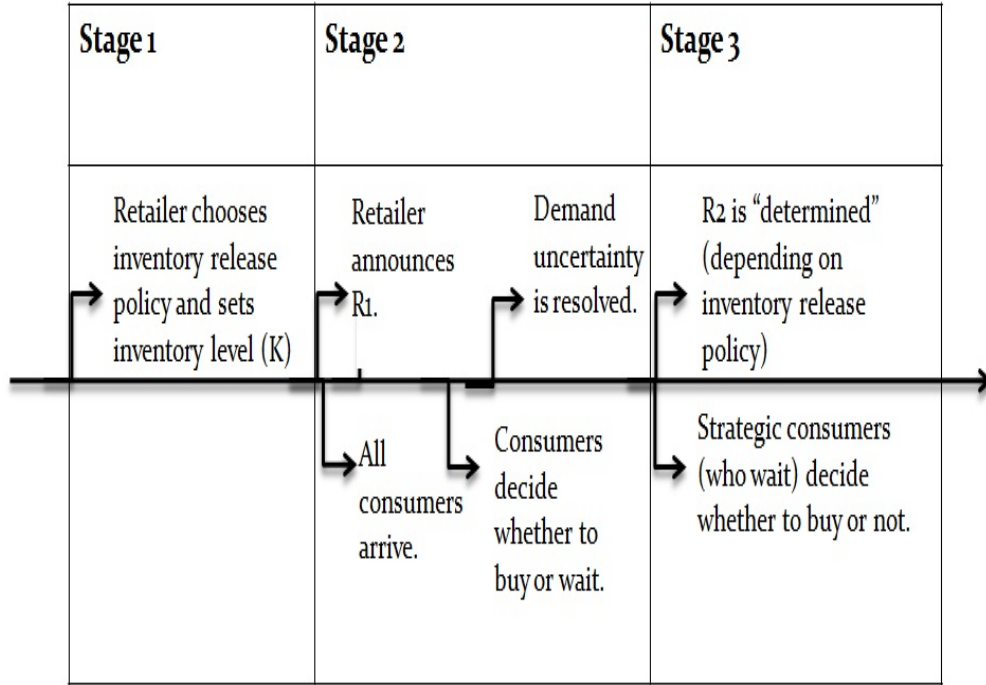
Stage 1

Retailer chooses inventory release policy and sets inventory level (K)

Stage 2

Retailer announces R1.

Demand uncertainty is resolved.

All consumers arrive.

Consumers decide whether to buy or wait.

Stage 3

R2 is "determined" (depending on inventory release policy)

Strategic consumers (who wait) decide whether to buy or not.